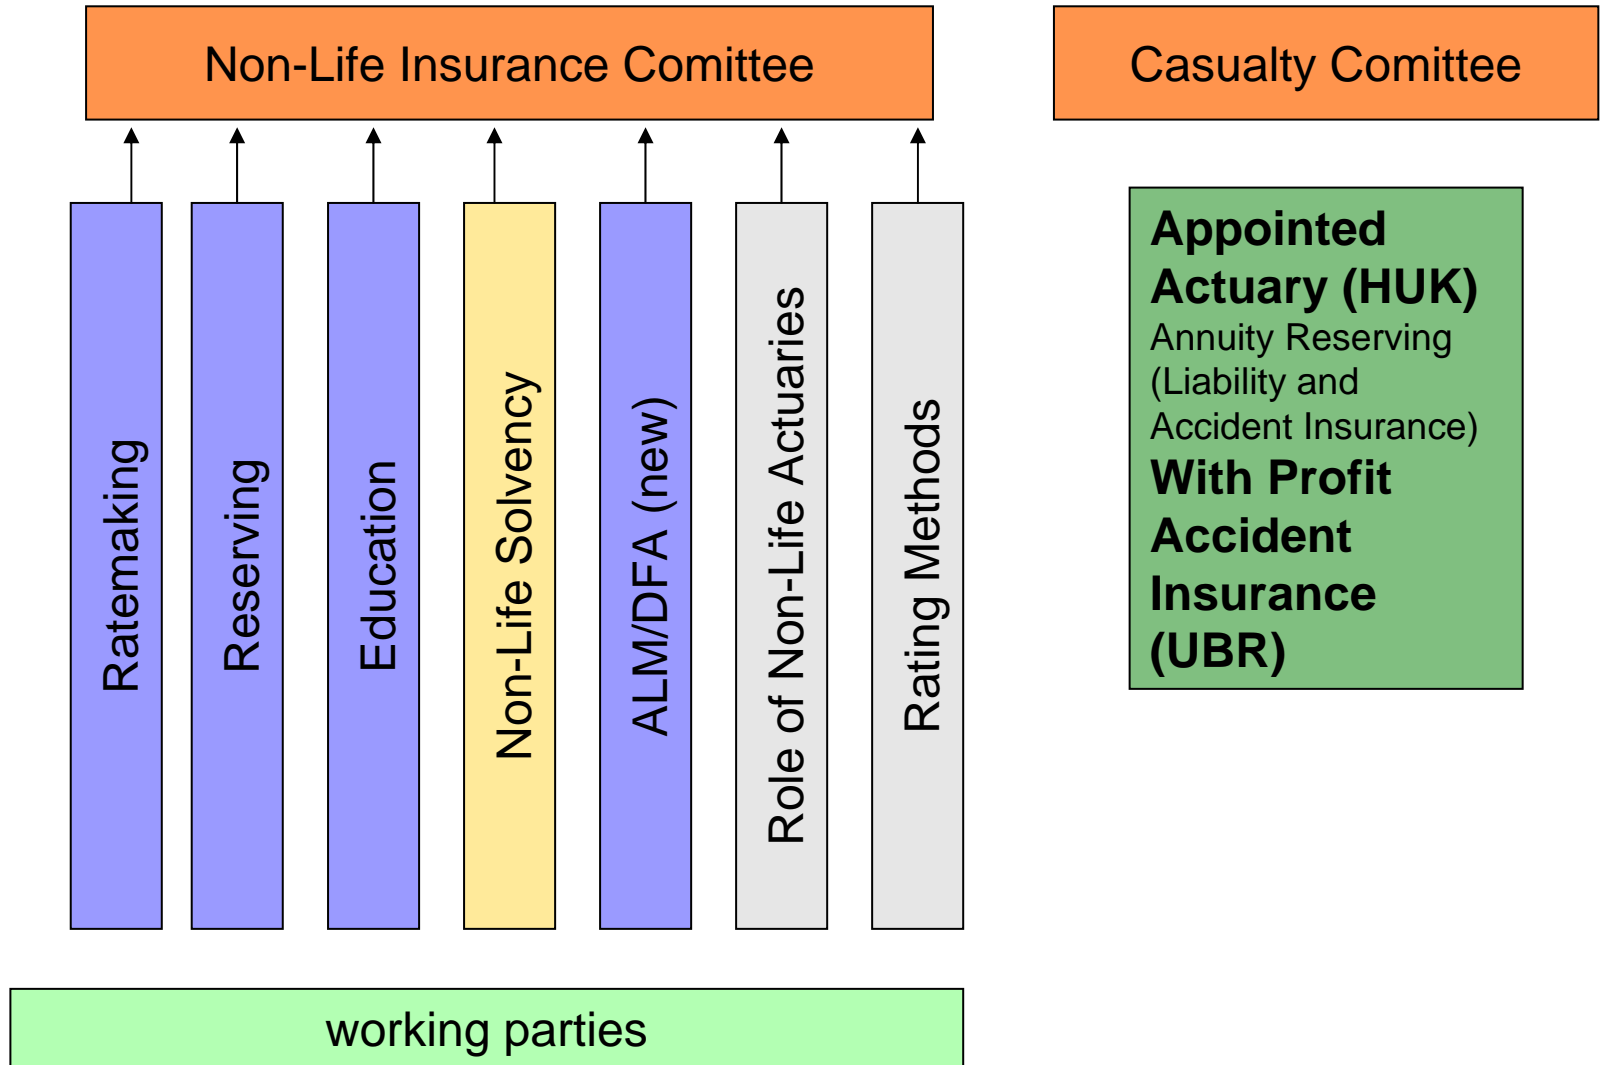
Non-Life Insurance Comittee

Casualty Comittee

Ratemaking

Reserving

Education

Non-Life Solvency

ALM/DFA (new)

Role of Non-Life Actuaries

Rating Methods

**Appointed Actuary (HUK)**
Annuity Reserving (Liability and Accident Insurance)
**With Profit Accident Insurance (UBR)**

working parties